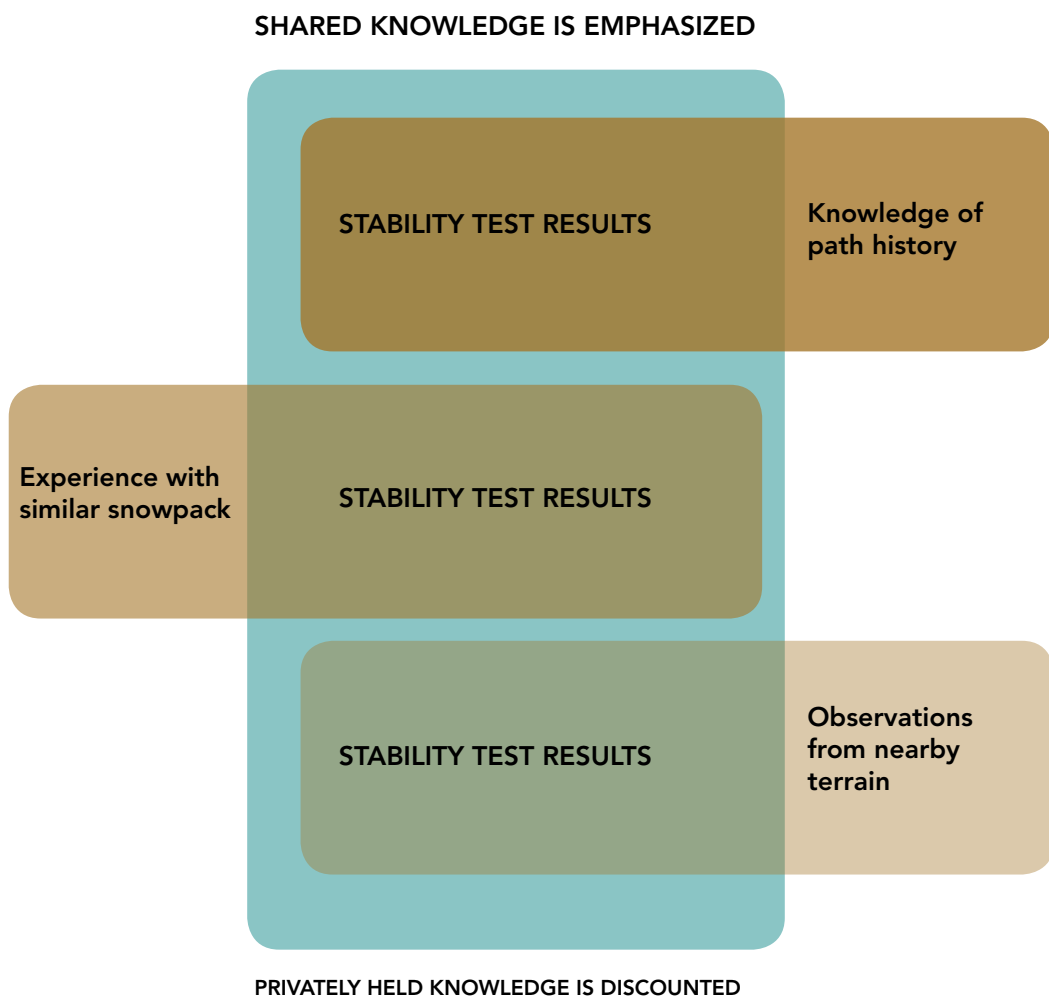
SHARED KNOWLEDGE IS EMPHASIZED

STABILITY TEST RESULTS

Knowledge of path history

Experience with similar snowpack

STABILITY TEST RESULTS

STABILITY TEST RESULTS

Observations from nearby terrain

PRIVATELY HELD KNOWLEDGE IS DISCOUNTED